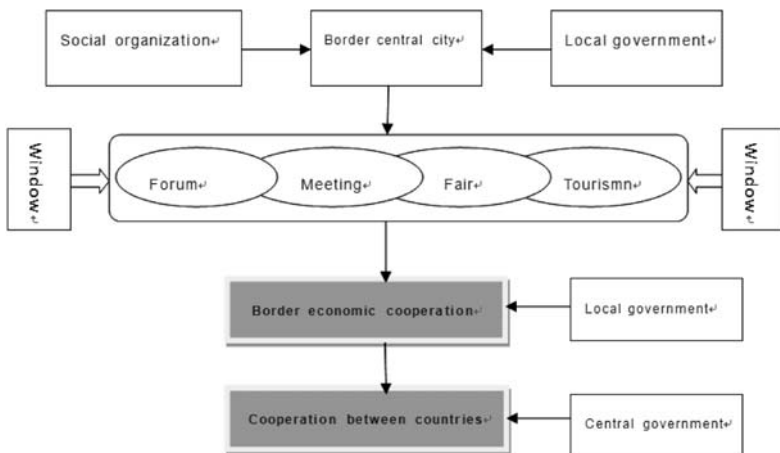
Social organization

Border central city

Local government

Window

Forum

Meeting

Fair

Tourismn

Window

Border economic cooperation

Local government

Cooperation between countries

Central government